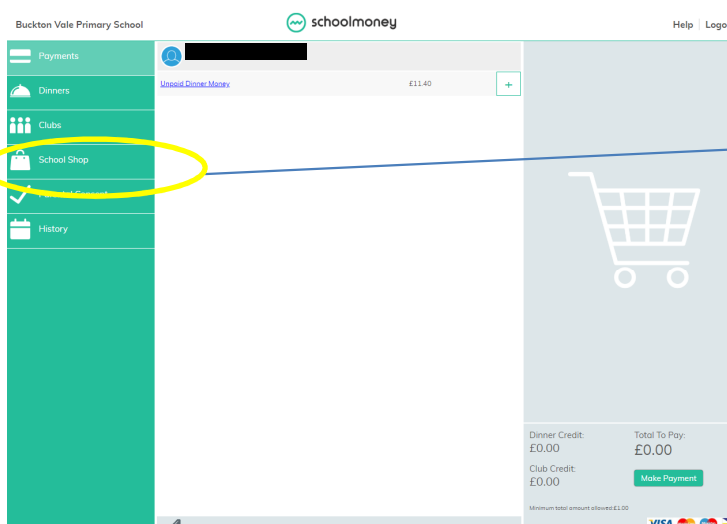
Buckton Vale Primary School

schoolmoney

Help | Logo

Payments

Dinners

Clubs

School Shop

Parental Consent

History

Unpaid Dinner Money £11.40 +

Dinner Credit:
£0.00

Total To Pay:
£0.00

Club Credit:
£0.00

Make Payment

Minimum total amount allowed £1.00

VISA